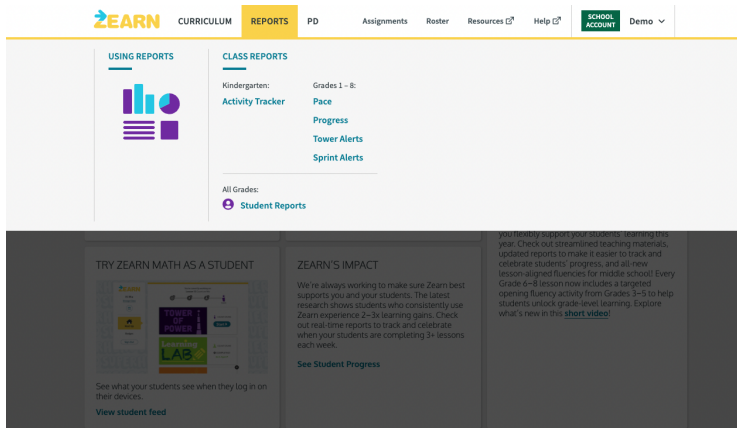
ZEARN CURRICULUM REPORTS PD Assignments Roster Resources Help SCHOOL ACCOUNT Demo

USING REPORTS

CLASS REPORTS

Kindergarten:
Activity Tracker

Grades 1 – 8:
Pace
Progress
Tower Alerts
Sprint Alerts

All Grades:
Student Reports

TRY ZEARN MATH AS A STUDENT

TOWER OF POWER

Learning LAB

See what your students see when they log in on their devices.

View student feed

ZEARN'S IMPACT

We're always working to make sure Zearn best supports you and your students. The latest research shows students who consistently use Zearn experience 2–3x learning gains. Check out real-time reports to track and celebrate when your students are completing 3+ lessons each week.

See Student Progress

you flexibly support your students' learning this year. Check out streamlined teaching materials, updated reports to make it easier to track and celebrate students' progress, and all-new lesson-aligned fluencies for middle school! Every Grade 6–8 lesson now includes a targeted opening fluency activity from Grades 3–5 to help students unlock grade-level learning. Explore what's new in this short video!